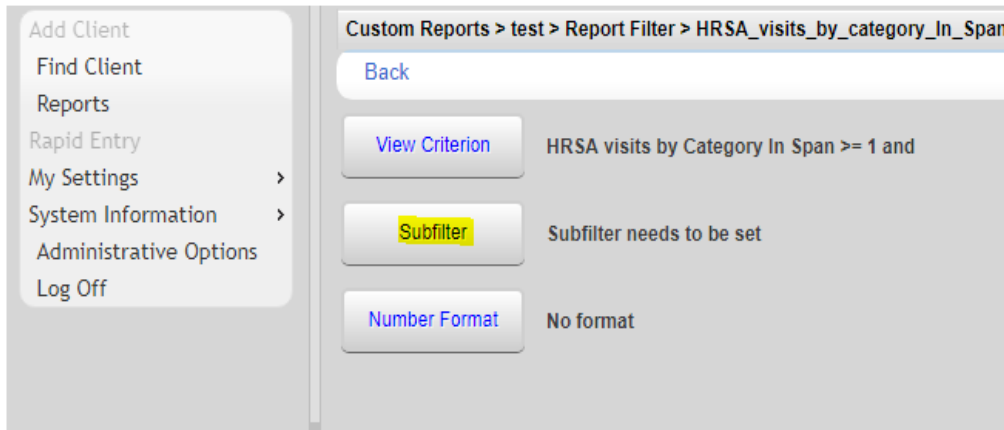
Add Client
Find Client
Reports
Rapid Entry
My Settings >
System Information >
Administrative Options
Log Off

Custom Reports > test > Report Filter > HRSA_visits_by_category_In_Span

Back

View Criterion
HRSA visits by Category In Span >= 1 and

Subfilter
Subfilter needs to be set

Number Format
No format